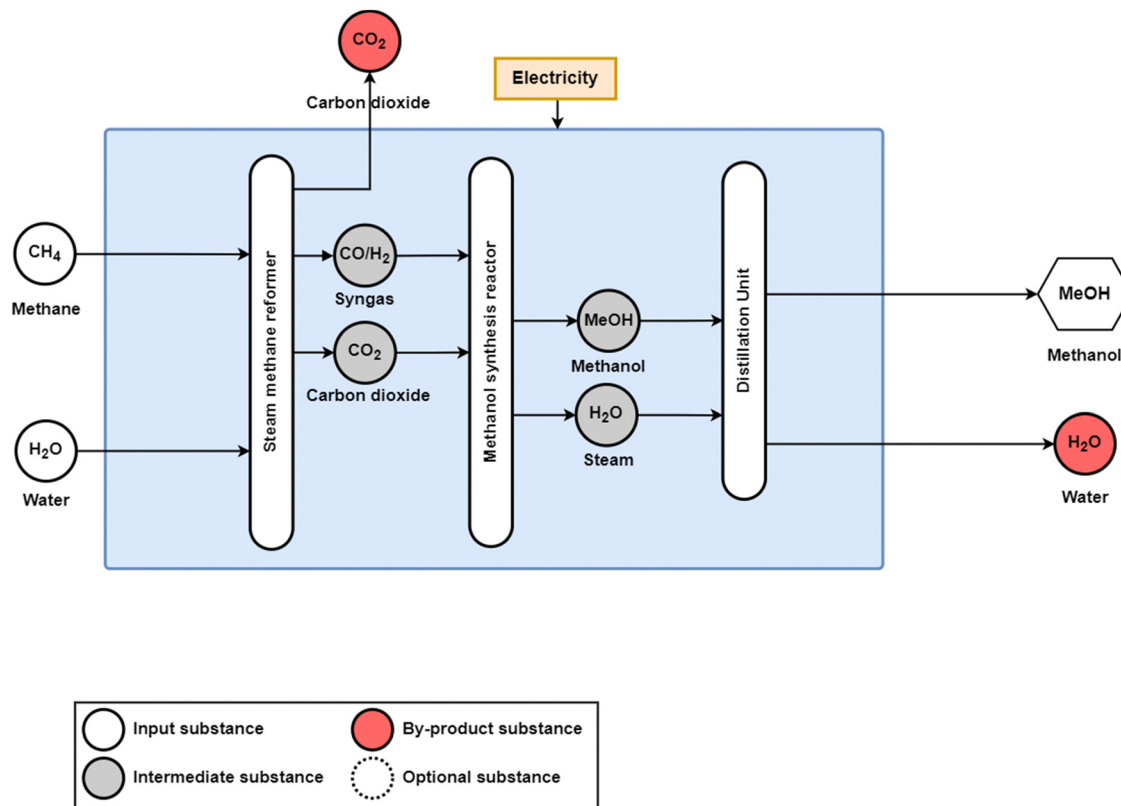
$CO_2$
Carbon dioxide

Electricity

$CH_4$
Methane

$H_2O$
Water

Steam methane reformer

$CO/H_2$
Syngas

$CO_2$
Carbon dioxide

Methanol synthesis reactor

MeOH
Methanol

$H_2O$
Steam

Distillation Unit

MeOH
Methanol

$H_2O$
Water

Input substance
By-product substance
Intermediate substance
Optional substance